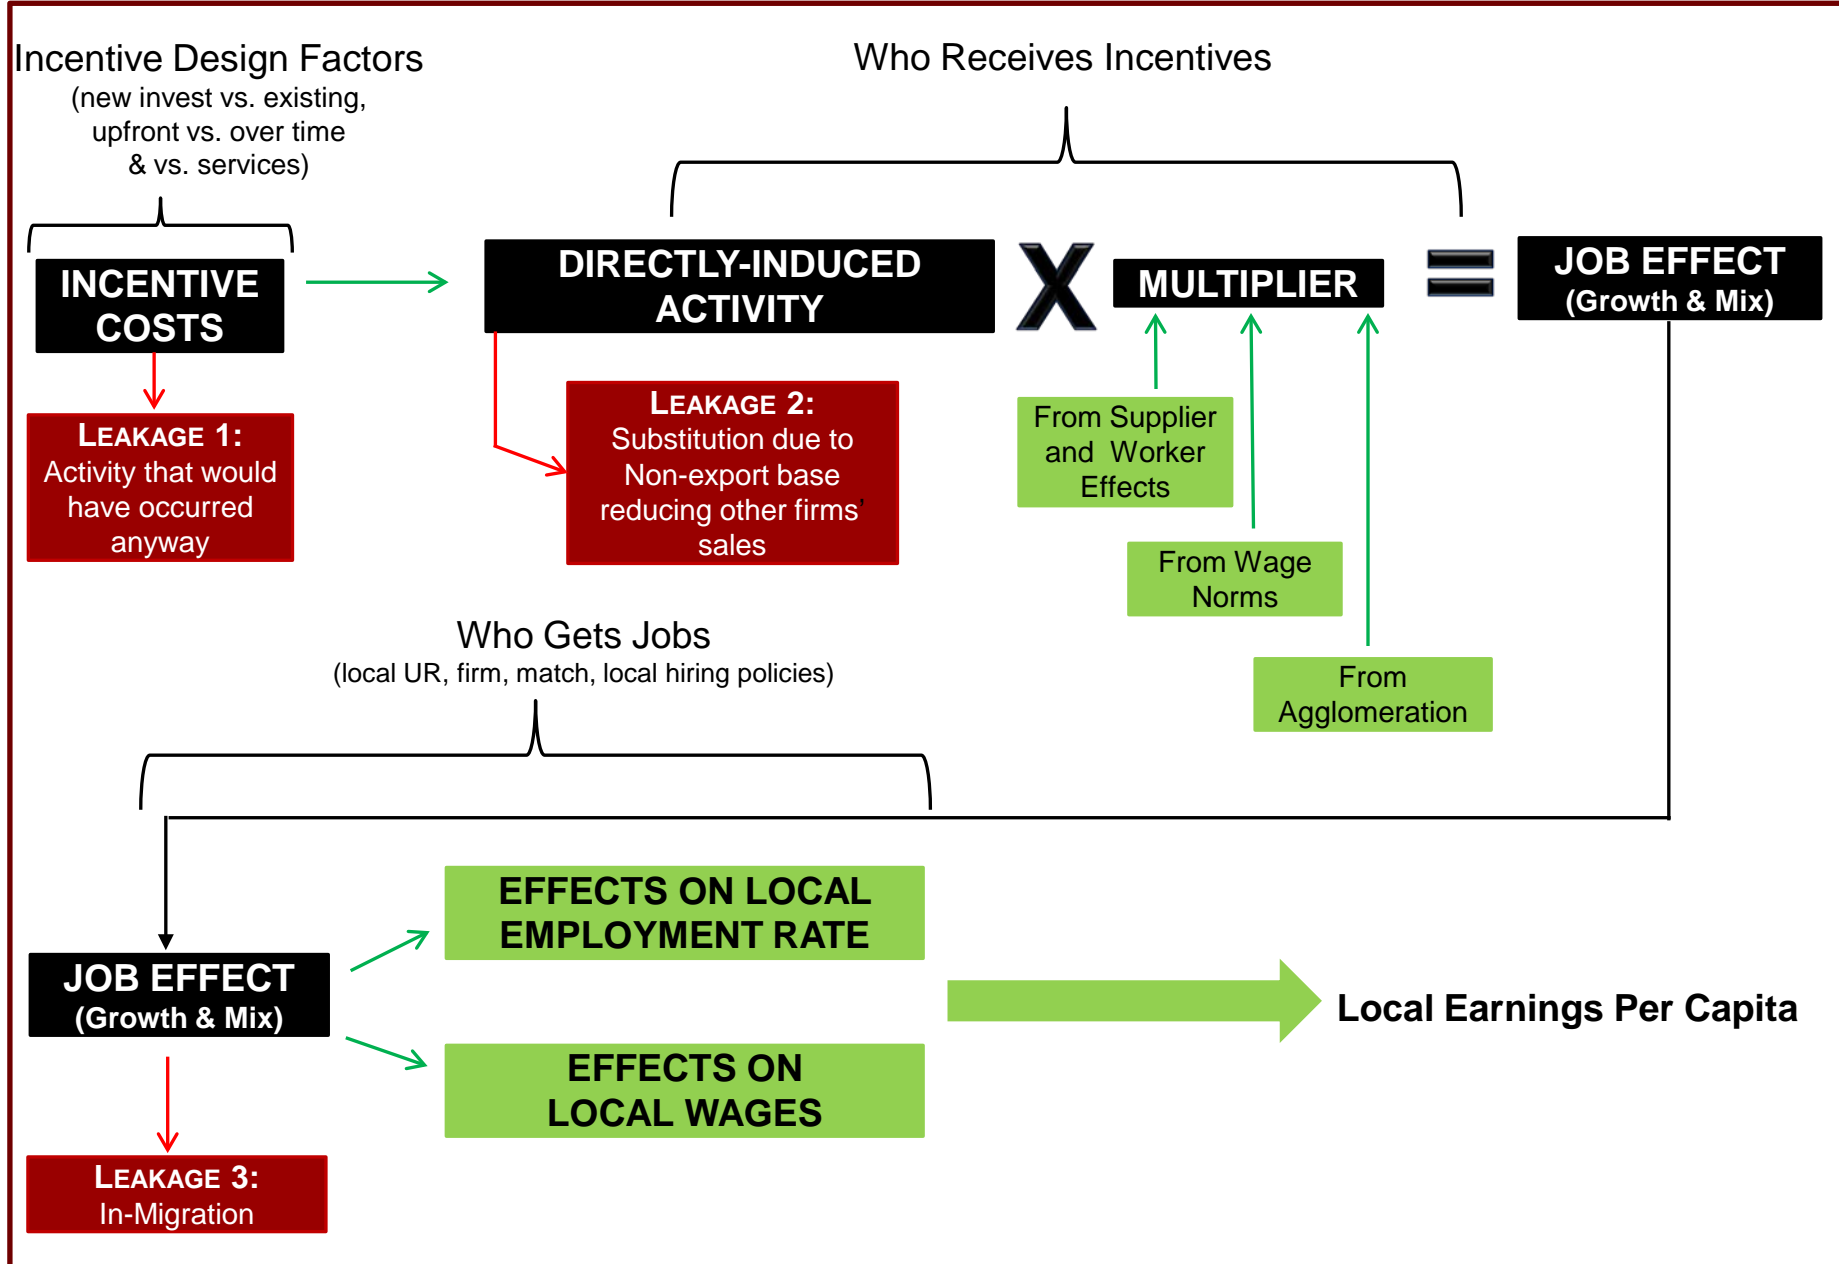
Incentive Design Factors
(new invest vs. existing, upfront vs. over time & vs. services)

Who Receives Incentives

INCENTIVE COSTS

DIRECTLY-INDUCED ACTIVITY

X

MULTIPLIER

=

JOB EFFECT
(Growth & Mix)

LEAKAGE 1:
Activity that would have occurred anyway

LEAKAGE 2:
Substitution due to Non-export base reducing other firms' sales

From Supplier and Worker Effects

From Wage Norms

From Agglomeration

Who Gets Jobs
(local UR, firm, match, local hiring policies)

JOB EFFECT
(Growth & Mix)

EFFECTS ON LOCAL EMPLOYMENT RATE

EFFECTS ON LOCAL WAGES

Local Earnings Per Capita

LEAKAGE 3:
In-Migration